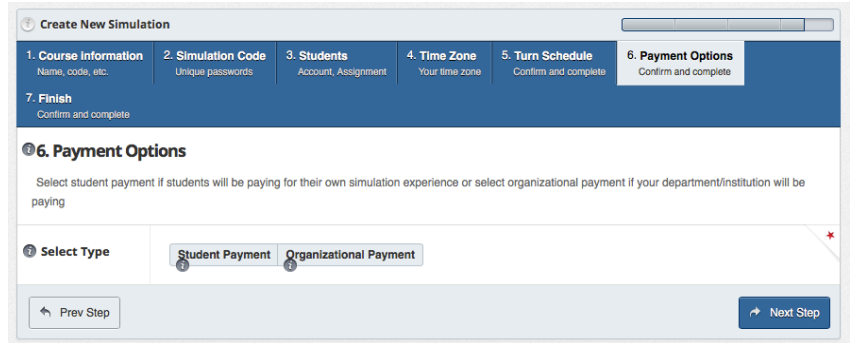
Create New Simulation

1. Course Information
Name, code, etc.

2. Simulation Code
Unique passwords

3. Students
Account, Assignment

4. Time Zone
Your time zone

5. Turn Schedule
Confirm and complete

6. Payment Options
Confirm and complete

7. Finish
Confirm and complete

6. Payment Options

Select student payment if students will be paying for their own simulation experience or select organizational payment if your department/institution will be paying

Select Type

Student Payment

Organizational Payment

*

Prev Step

Next Step